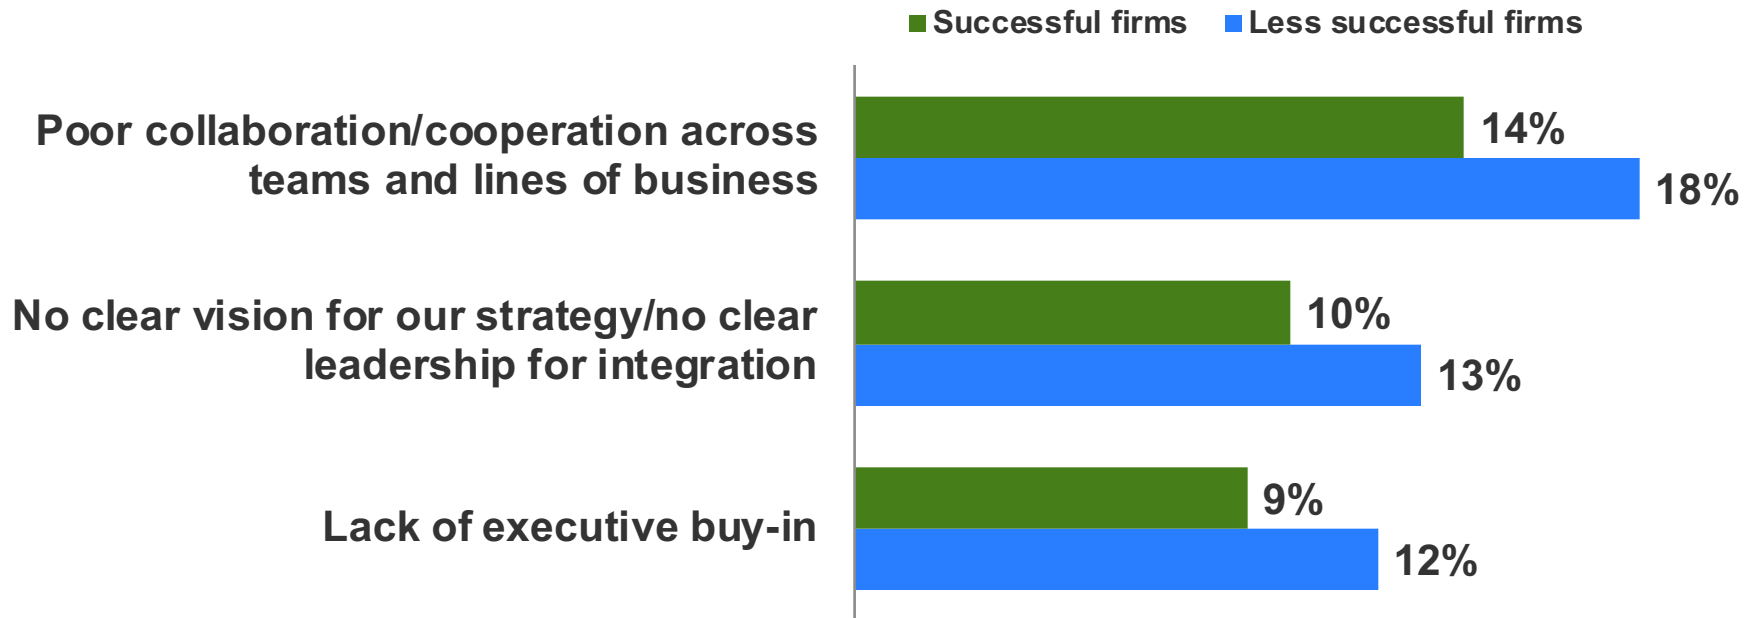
Successful firms Less successful firms

Poor collaboration/cooperation across teams and lines of business
14%
18%

No clear vision for our strategy/no clear leadership for integration
10%
13%

Lack of executive buy-in
9%
12%